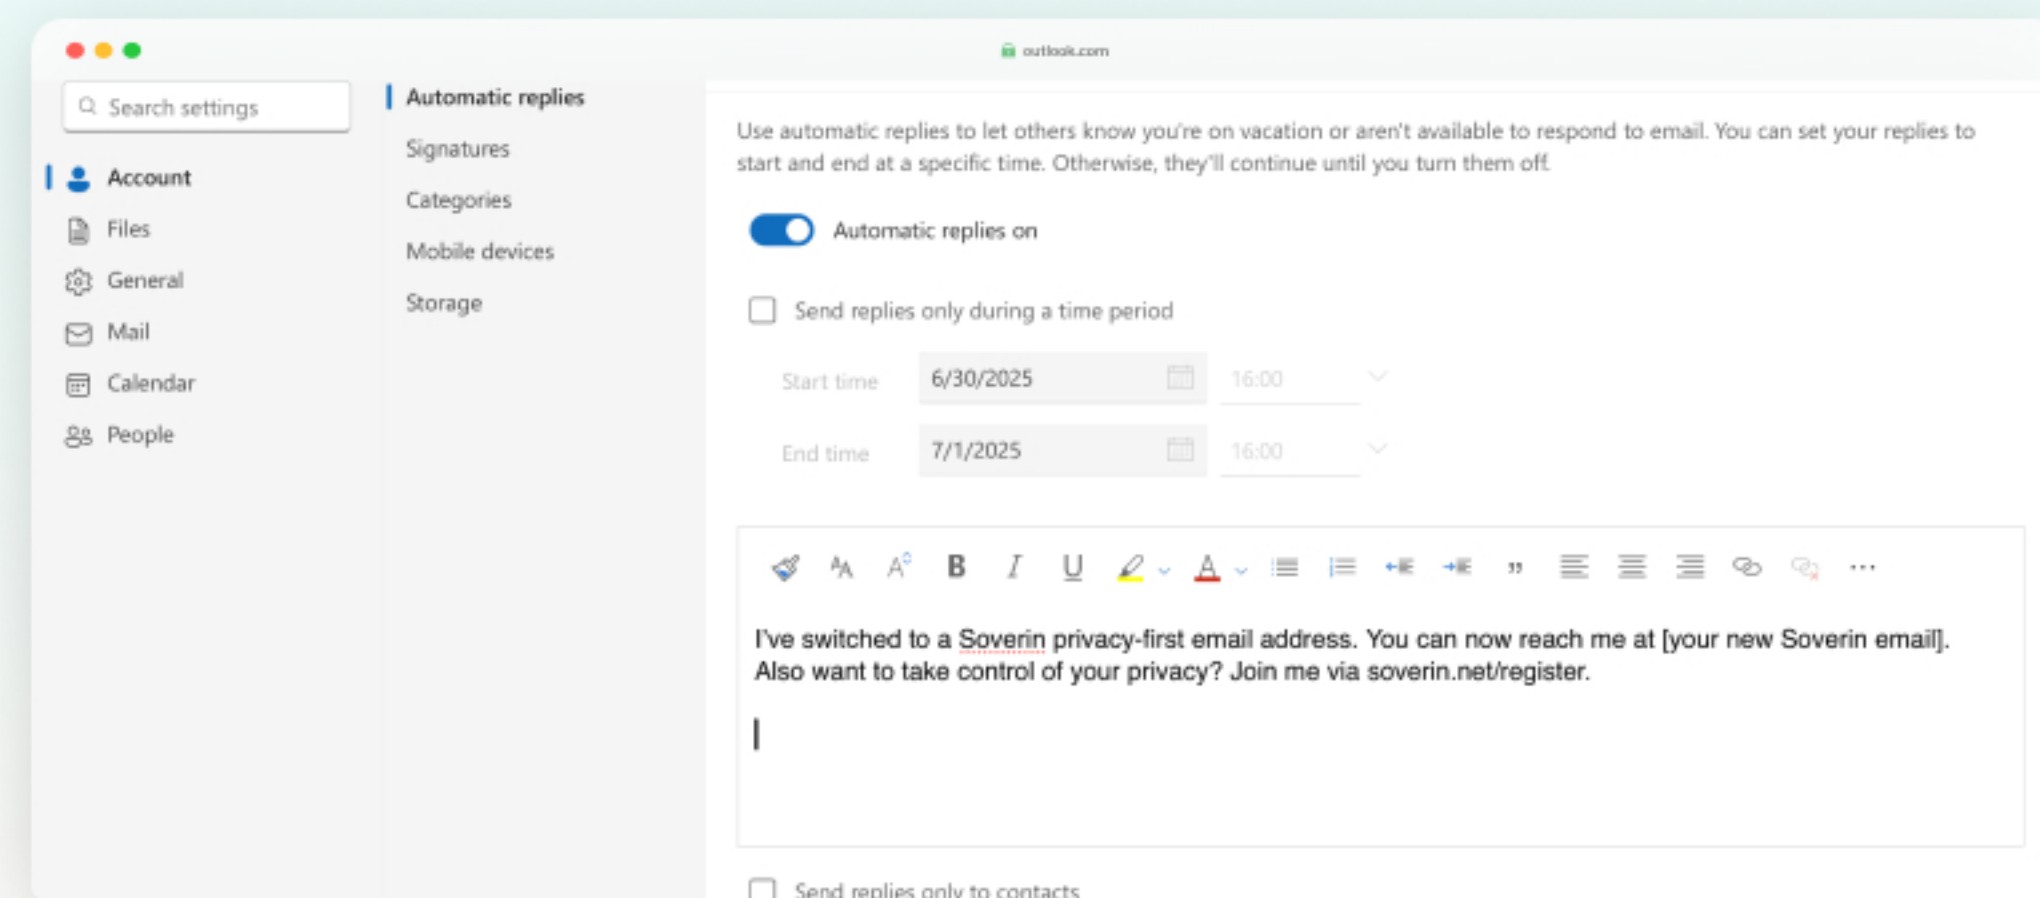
outlook.com

Search settings

Account
Files
General
Mail
Calendar
People

Automatic replies
Signatures
Categories
Mobile devices
Storage

Use automatic replies to let others know you're on vacation or aren't available to respond to email. You can set your replies to start and end at a specific time. Otherwise, they'll continue until you turn them off.

Automatic replies on

Send replies only during a time period

Start time 6/30/2025 16:00

End time 7/1/2025 16:00

B I U

I've switched to a Soverin privacy-first email address. You can now reach me at [your new Soverin email]. Also want to take control of your privacy? Join me via soverin.net/register.

Send replies only to contacts